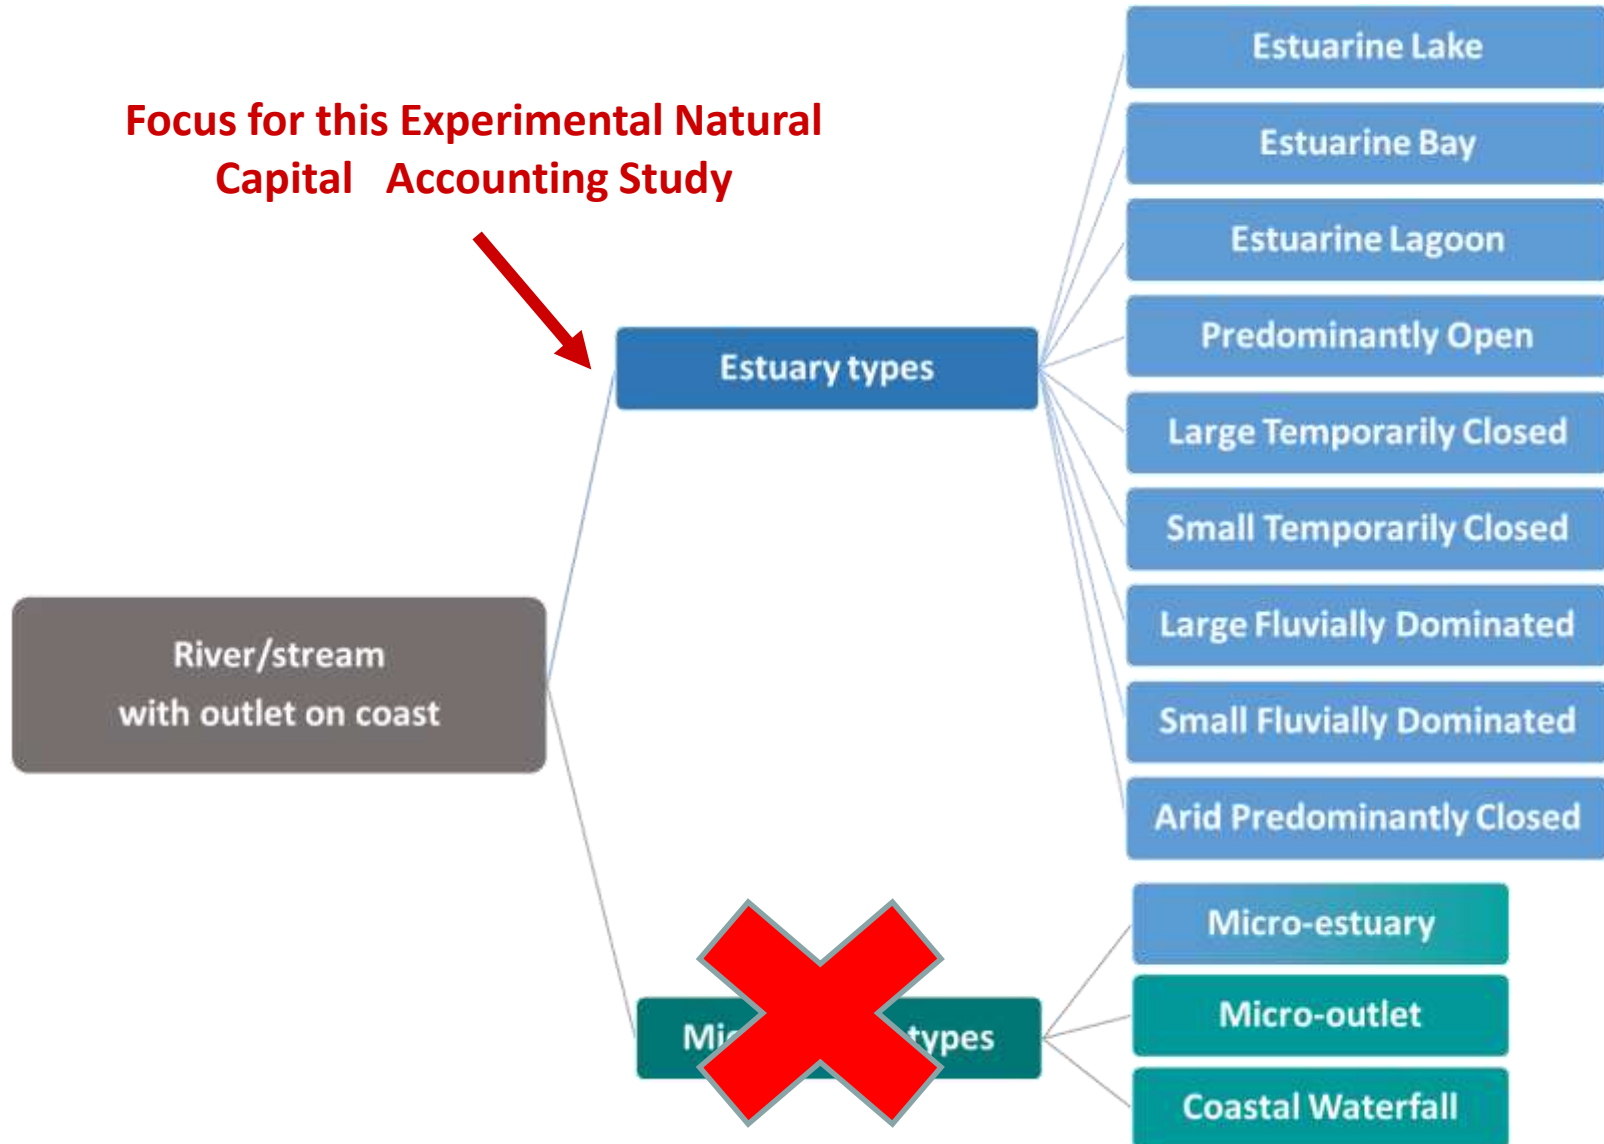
Focus for this Experimental Natural Capital Accounting Study

River/stream with outlet on coast

Estuary types

Estuarine Lake

Estuarine Bay

Estuarine Lagoon

Predominantly Open

Large Temporarily Closed

Small Temporarily Closed

Large Fluvially Dominated

Small Fluvially Dominated

Arid Predominantly Closed

Mi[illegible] types

Micro-estuary

Micro-outlet

Coastal Waterfall